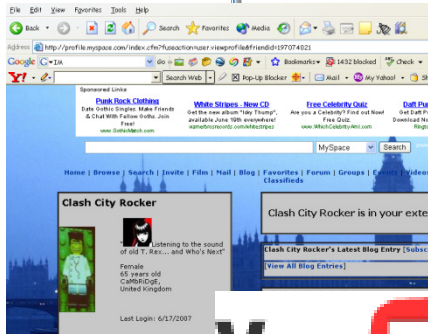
File Edit View Favorites Tools Help

Back Search Favorites Media

Address http://profile.myspace.com/index.cfm?fuseaction=user.viewprofile&friendid=197074021

Google G-IA Go Bookmarks 1432 blocked Check

Y! Search Web Pop-Up Blocker Mail My Yahoo!

Sponsored Links

Punk Rock Clothing
Date Gothic Singles. Make Friends & Chat With Fellow Goths. Join Free!
www.GothicMatch.com

White Stripes - New CD
Get the new album "Icky Thump", available June 19th everywhere!
www.whitestripes.com/whitestripes

Free Celebrity Quiz
Are you a Celebrity? Find out Now! Free Quiz.
www.WhichCelebrityAmI.com

Daft Pu
Download N

MySpace Search

Home | Browse | Search | Invite | Film | Mail | Blog | Favorites | Forum | Groups | Events | Videos
Classifieds

Clash City Rocker

"Listening to the sound of old T. Rex... and Who's Next"

Female
65 years old
CaMbRiDgE,
United Kingdom

Last Login: 6/17/2007

Clash City Rocker is in your exte

Clash City Rocker's Latest Blog Entry [Subsc

[View All Blog Entries]